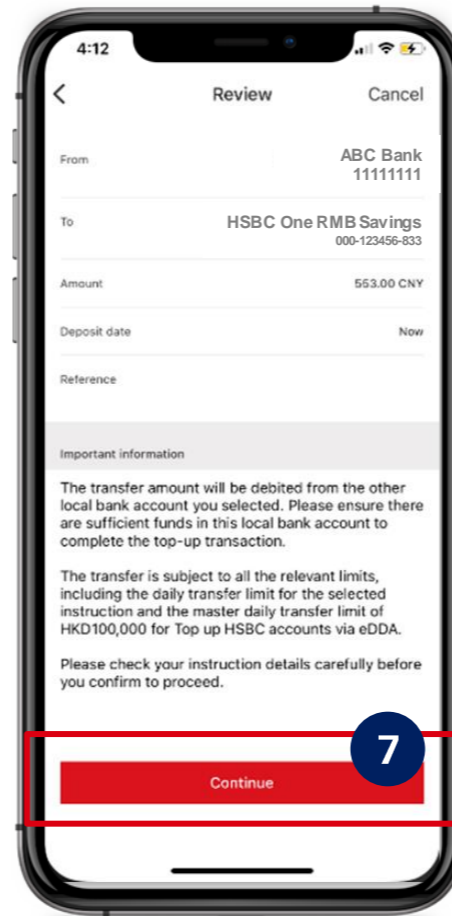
4:12

<

Review

Cancel

From

ABC Bank
11111111

To

HSBC One RMB Savings
000-123456-833

Amount

553.00 CNY

Deposit date

Now

Reference

Important information

The transfer amount will be debited from the other local bank account you selected. Please ensure there are sufficient funds in this local bank account to complete the top-up transaction.

The transfer is subject to all the relevant limits, including the daily transfer limit for the selected instruction and the master daily transfer limit of HKD100,000 for Top up HSBC accounts via eDDA.

Please check your instruction details carefully before you confirm to proceed.

7

Continue